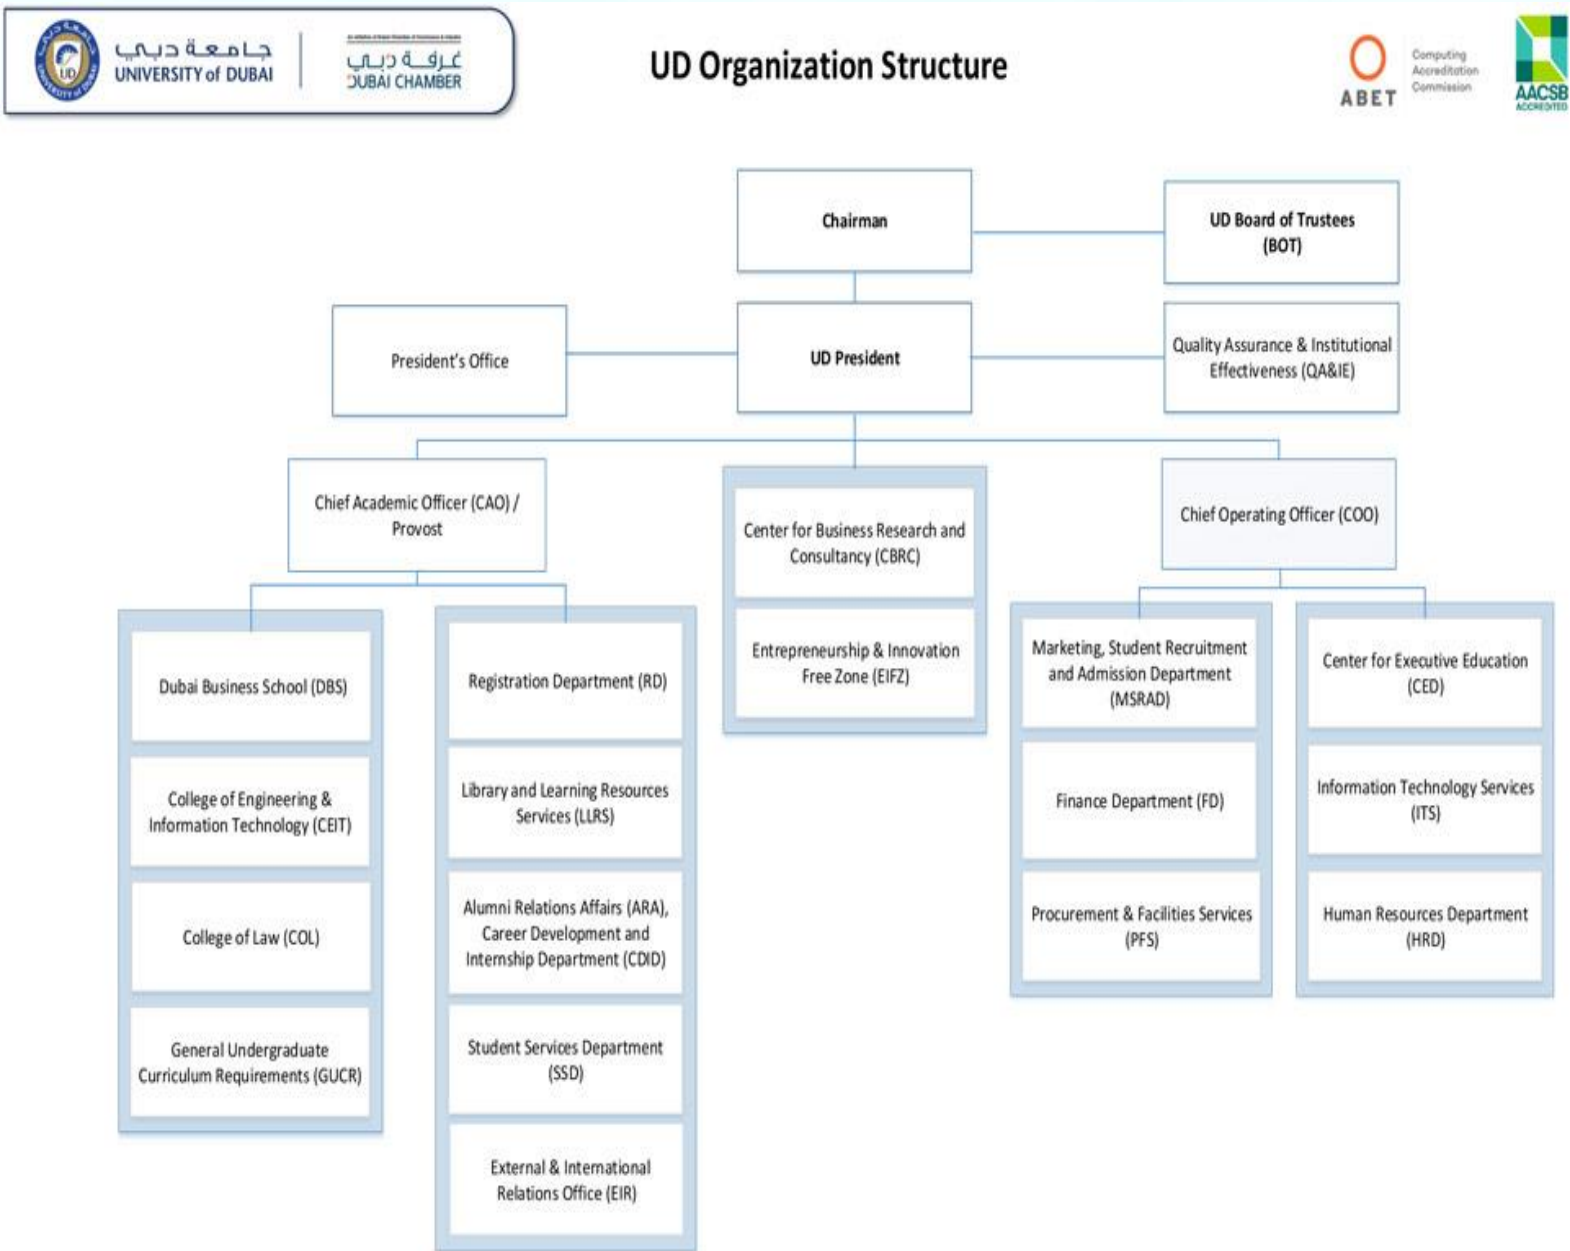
جامعة دبي
UNIVERSITY of DUBAI
UNIVERSITY OF DUBAI
UD

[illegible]
غرفة دبي
DUBAI CHAMBER

UD Organization Structure

ABET
Computing Accreditation Commission

AACSB ACCREDITED

Chairman

UD Board of Trustees (BOT)

President's Office

UD President

Quality Assurance & Institutional Effectiveness (QA&IE)

Chief Academic Officer (CAO) / Provost

Center for Business Research and Consultancy (CBRC)

Entrepreneurship & Innovation Free Zone (EIFZ)

Chief Operating Officer (COO)

Dubai Business School (DBS)

College of Engineering & Information Technology (CEIT)

College of Law (COL)

General Undergraduate Curriculum Requirements (GUCR)

Registration Department (RD)

Library and Learning Resources Services (LLRS)

Alumni Relations Affairs (ARA), Career Development and Internship Department (CDID)

Student Services Department (SSD)

External & International Relations Office (EIR)

Marketing, Student Recruitment and Admission Department (MSRAD)

Finance Department (FD)

Procurement & Facilities Services (PFS)

Center for Executive Education (CED)

Information Technology Services (ITS)

Human Resources Department (HRD)